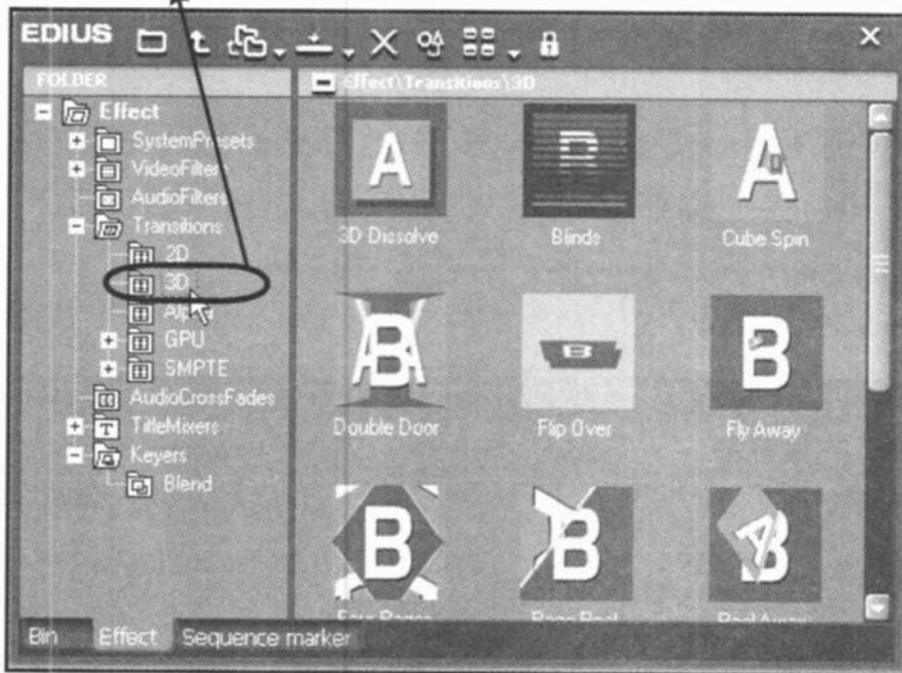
EDIUS

FOLDER

Effect
SystemPresets
VideoFilters
AudioFilters
Transitions
2D
3D
Alpha
GPU
SMPTE
AudioCrossFades
TitleMixers
Keyers
Blend

Effect\Transitions\3D

A
3D Dissolve
Blinds
A
Cube Spin
AB
Double Door
B
Flip Over
B
Fly Away
B
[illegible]
B
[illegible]
AB
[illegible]

Bin
Effect
Sequence marker